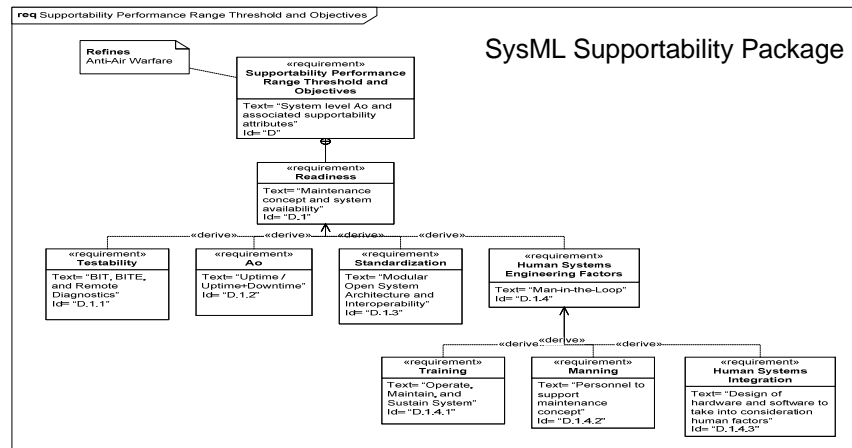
req Supportability Performance Range Threshold and Objectives

SysML Supportability Package

Refines
Anti-Air Warfare

«requirement»
Supportability Performance Range Threshold and Objectives
Text= "System level Ao and associated supportability attributes"
Id= "D"

«requirement»
Readiness
Text= "Maintenance concept and system availability"
Id= "D.1"

«derive»
«derive»
«derive»
«derive»

«requirement»
Testability
Text= "BIT, BITE, and Remote Diagnostics"
Id= "D.1.1"

«requirement»
Ao
Text= "Uptime / Uptime+Downtime"
Id= "D.1.2"

«requirement»
Standardization
Text= "Modular Open System Architecture and Interoperability"
Id= "D.1.3"

«requirement»
Human Systems Engineering Factors
Text= "Man-in-the-Loop"
Id= "D.1.4"

«derive»
«derive»
«derive»

«requirement»
Training
Text= "Operate, Maintain, and Sustain System"
Id= "D.1.4.1"

«requirement»
Manning
Text= "Personnel to support maintenance concept"
Id= "D.1.4.2"

«requirement»
Human Systems Integration
Text= "Design of hardware and software to take into consideration human factors"
Id= "D.1.4.3"